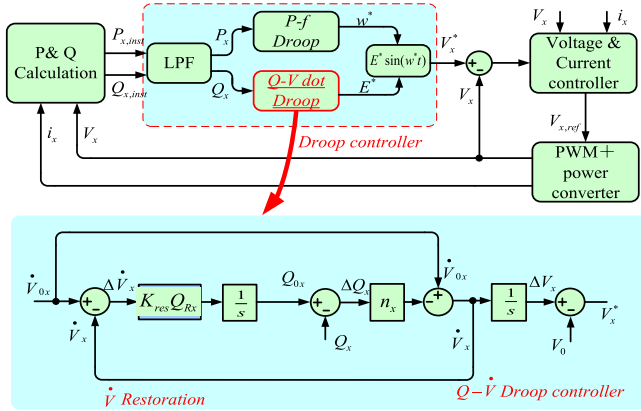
P& Q Calculation

$P_{x,inst}$

$Q_{x,inst}$

LPF

$P_x$

$Q_x$

P-f Droop

Q-V dot Droop

$w^*$

$E^*$

$E^*\sin(w^*t)$

$V_x^*$

+

−

$V_x$

$V_x$

$i_x$

Voltage & Current controller

$V_{x,ref}$

PWM + power converter

$i_x$

$V_x$

Droop controller

$\dot{V}_{0x}$

+

−

$\Delta\dot{V}_x$

$K_{res}Q_{Rx}$

$\frac{1}{s}$

$Q_{0x}$

+

−

$\Delta Q_x$

$n_x$

+

−

$\dot{V}_{0x}$

$\frac{1}{s}$

$\Delta V_x$

+

+

$V_x^*$

$\dot{V}_x$

$Q_x$

$\dot{V}_x$

$V_0$

$\dot{V}$ Restoration

$Q-\dot{V}$ Droop controller